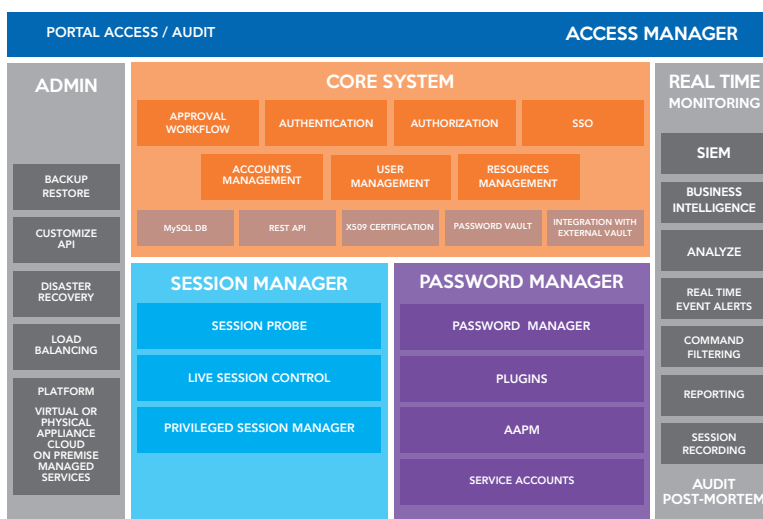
PORTAL ACCESS / AUDIT

ACCESS MANAGER

ADMIN

BACKUP RESTORE

CUSTOMIZE API

DISASTER RECOVERY

LOAD BALANCING

PLATFORM

VIRTUAL OR PHYSICAL APPLIANCE CLOUD ON PREMISE MANAGED SERVICES

CORE SYSTEM

APPROVAL WORKFLOW

AUTHENTICATION

AUTHORIZATION

SSO

ACCOUNTS MANAGEMENT

USER MANAGEMENT

RESOURCES MANAGEMENT

MySQL DB

REST API

X509 CERTIFICATION

PASSWORD VAULT

INTEGRATION WITH EXTERNAL VAULT

SESSION MANAGER

SESSION PROBE

LIVE SESSION CONTROL

PRIVILEGED SESSION MANAGER

PASSWORD MANAGER

PASSWORD MANAGER

PLUGINS

AAPM

SERVICE ACCOUNTS

REAL TIME MONITORING

SIEM

BUSINESS INTELLIGENCE

ANALYZE

REAL TIME EVENT ALERTS

COMMAND FILTERING

REPORTING

SESSION RECORDING

AUDIT POST-MORTEM